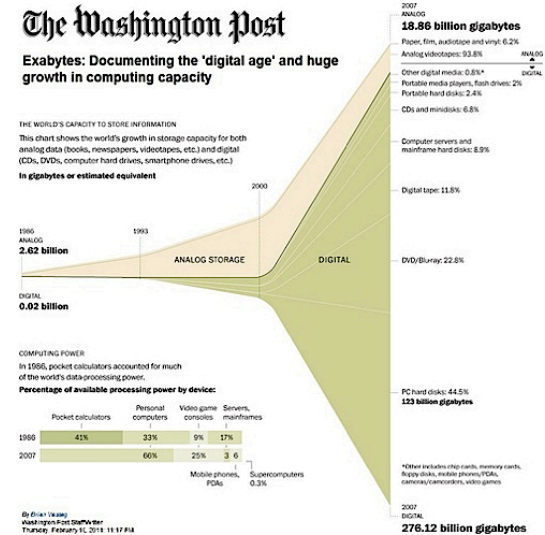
The Washington Post

Exabytes: Documenting the 'digital age' and huge growth in computing capacity

THE WORLD'S CAPACITY TO STORE INFORMATION

This chart shows the world's growth in storage capacity for both analog data (books, newspapers, videotapes, etc.) and digital (CDs, DVDs, computer hard drives, smartphone drives, etc.)

In gigabytes or estimated equivalent

1986
ANALOG
2.62 billion

DIGITAL
0.02 billion

1993

2000

ANALOG STORAGE

DIGITAL

2007
ANALOG
18.86 billion gigabytes

Paper, film, audiotape and vinyl: 6.2%

Analog videotapes: 93.8%

ANALOG

DIGITAL

Other digital media: 0.8%*

Portable media players, flash drives: 2%

Portable hard disks: 2.4%

CDs and minidisks: 6.8%

Computer servers and mainframe hard disks: 8.9%

Digital tape: 11.8%

DVD/Bluray: 22.8%

PC hard disks: 44.5%
123 billion gigabytes

*Other includes chip cards, memory cards, floppy disks, mobile phones/PDAs, cameras/camcorders, video games

2007
DIGITAL
276.12 billion gigabytes

COMPUTING POWER

In 1986, pocket calculators accounted for much of the world's data-processing power.

Percentage of available processing power by device:

| | Pocket calculators | Personal computers | Video game consoles | Servers, mainframes |
|---|---|---|---|---|
| 1986 | 41% | 33% | 9% | 17% |
| 2007 | | 66% | 25% | 3 6 |

Mobile phones, PDAs

Supercomputers 0.3%

By Brian Vastag
Washington Post Staff Writer
Thursday, February 10, 2011; 11:17 PM